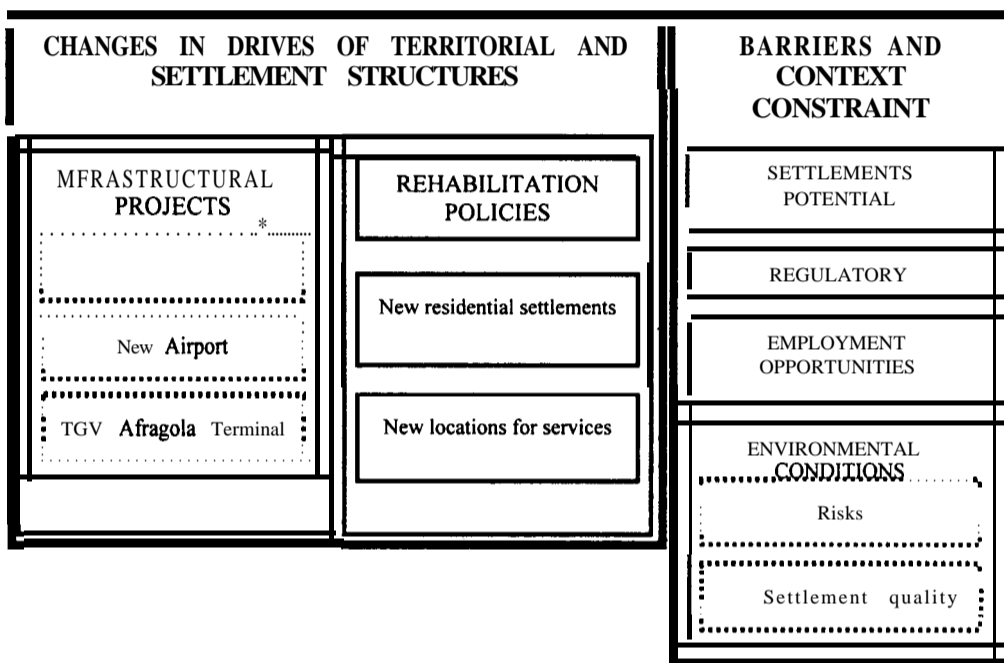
CHANGES IN DRIVES OF TERRITORIAL AND SETTLEMENT STRUCTURES

MFRASTRUCTURAL PROJECTS

*

New Airport

TGV Afragola Terminal

REHABILITATION POLICIES

New residential settlements

New locations for services

BARRIERS AND CONTEXT CONSTRAINT

SETTLEMENTS POTENTIAL

REGULATORY

EMPLOYMENT OPPORTUNITIES

ENVIRONMENTAL CONDITIONS

Risks

Settlement quality